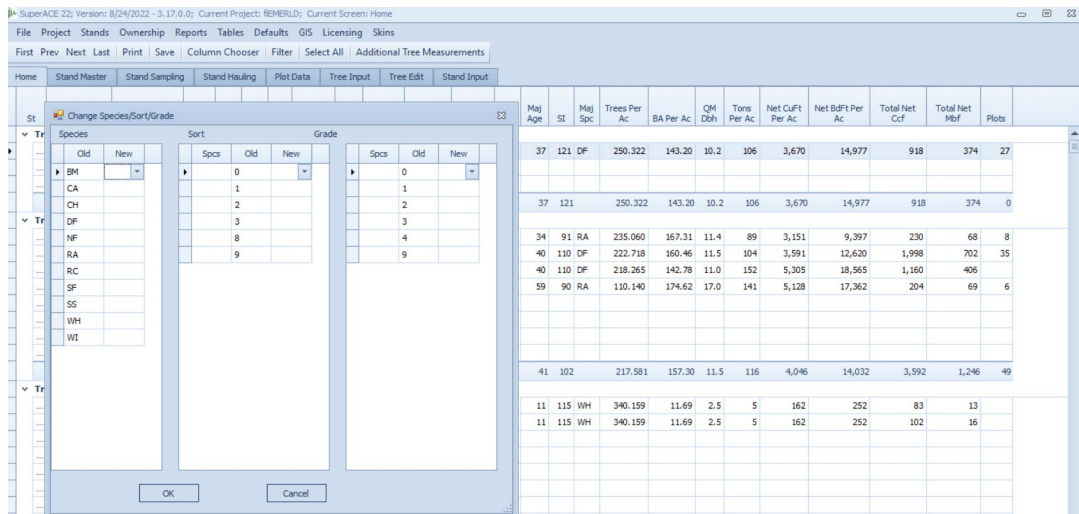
SuperACE 22; Version: 8/24/2022 - 3.17.0.0; Current Project: fEMERLD; Current Screen: Home

File Project Stands Ownership Reports Tables Defaults GIS Licensing Skins

First Prev Next Last | Print | Save | Column Chooser | Filter | Select All | Additional Tree Measurements

Home | Stand Master | Stand Sampling | Stand Hauling | Plot Data | Tree Input | Tree Edit | Stand Input

St

Tr

Tr

Tr

Change Species/Sort/Grade

Species

| Old | New |
|---|---|
| BM | |
| CA | |
| CH | |
| DF | |
| NF | |
| RA | |
| RC | |
| SF | |
| SS | |
| WH | |
| WI | |

Sort

| Spcs | Old | New |
|---|---|---|
| | 0 | |
| | 1 | |
| | 2 | |
| | 3 | |
| | 8 | |
| | 9 | |

Grade

| Spcs | Old | New |
|---|---|---|
| | 0 | |
| | 1 | |
| | 2 | |
| | 3 | |
| | 4 | |
| | 9 | |

OK | Cancel

| Maj Age | SI | Maj Spc | Trees Per Ac | BA Per Ac | QM Dbh | Tons Per Ac | Net CuFt Per Ac | Net BdFt Per Ac | Total Net Ccf | Total Net Mbf | Plots |
|---|---|---|---|---|---|---|---|---|---|---|---|
| 37 | 121 | DF | 250.322 | 143.20 | 10.2 | 106 | 3,670 | 14,977 | 918 | 374 | 27 |
| 37 | 121 | | 250.322 | 143.20 | 10.2 | 106 | 3,670 | 14,977 | 918 | 374 | 0 |
| 34 | 91 | RA | 235.060 | 167.31 | 11.4 | 89 | 3,151 | 9,397 | 230 | 68 | 8 |
| 40 | 110 | DF | 222.718 | 160.46 | 11.5 | 104 | 3,591 | 12,620 | 1,998 | 702 | 35 |
| 40 | 110 | DF | 218.265 | 142.78 | 11.0 | 152 | 5,305 | 18,565 | 1,160 | 406 | |
| 59 | 90 | RA | 110.140 | 174.62 | 17.0 | 141 | 5,128 | 17,362 | 204 | 69 | 6 |
| 41 | 102 | | 217.581 | 157.30 | 11.5 | 116 | 4,046 | 14,032 | 3,592 | 1,246 | 49 |
| 11 | 115 | WH | 340.159 | 11.69 | 2.5 | 5 | 162 | 252 | 83 | 13 | |
| 11 | 115 | WH | 340.159 | 11.69 | 2.5 | 5 | 162 | 252 | 102 | 16 | |